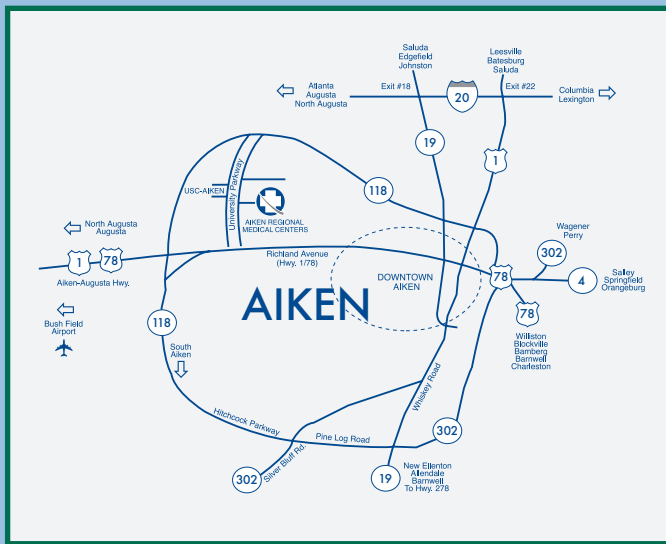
Saluda
Edgefield
Johnston

Leesville
Batesburg
Saluda

Atlanta
Augusta
North Augusta

Exit #18

20

Exit #22

Columbia
Lexington

19

1

118

USC-AIKEN

University Parkway

AIKEN REGIONAL
MEDICAL CENTERS

North Augusta
Augusta

1

78

Aiken-Augusta Hwy.

Richland Avenue
(Hwy. 1/78)

DOWNTOWN
AIKEN

Wagener
Perry

302

78

4

Salley
Springfield
Orangeburg

78

Williston
Blackville
Bamberg
Barnwell
Charleston

AIKEN

118

Bush Field
Airport

South
Aiken

Hitchcock Parkway

Whiskey Road

Pine Log Road

302

Silver Bluff Rd.

302

19

New Ellenton
Allendale
Barnwell
To Hwy. 278